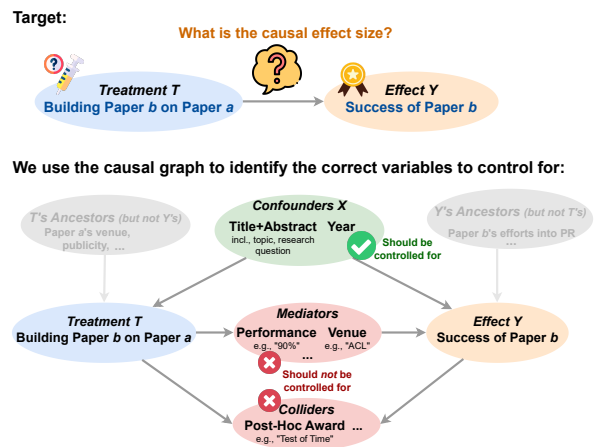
Target:

What is the causal effect size?

Treatment T
Building Paper $b$ on Paper $a$

Effect Y
Success of Paper $b$

We use the causal graph to identify the correct variables to control for:

T's Ancestors (but not Y's)
Paper $a$'s venue, publicity, ...

Confounders X
Title+Abstract Year
incl., topic, research question

Should be controlled for

Y's Ancestors (but not T's)
Paper $b$'s efforts into PR

Treatment T
Building Paper $b$ on Paper $a$

Mediators
Performance Venue
e.g., "90%" e.g., "ACL"
...

Effect Y
Success of Paper $b$

Should not be controlled for

Colliders
Post-Hoc Award ...
e.g., "Test of Time"